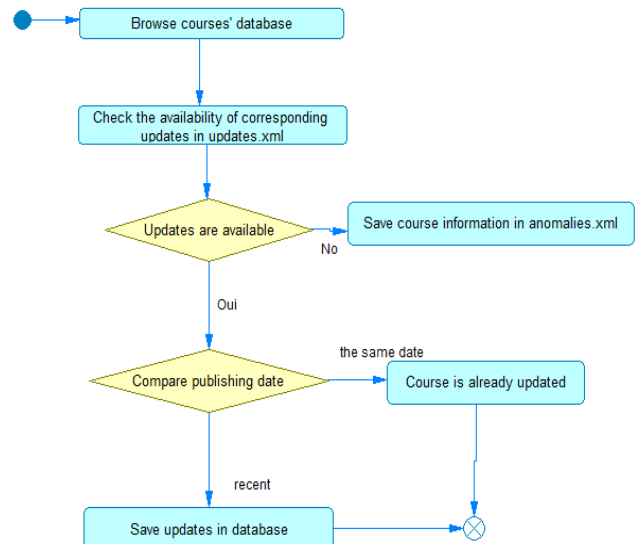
Browse courses' database

Check the availability of corresponding updates in updates.xml

Updates are available

No

Save course information in anomalies.xml

Oui

the same date

Compare publishing date

Course is already updated

recent

Save updates in database